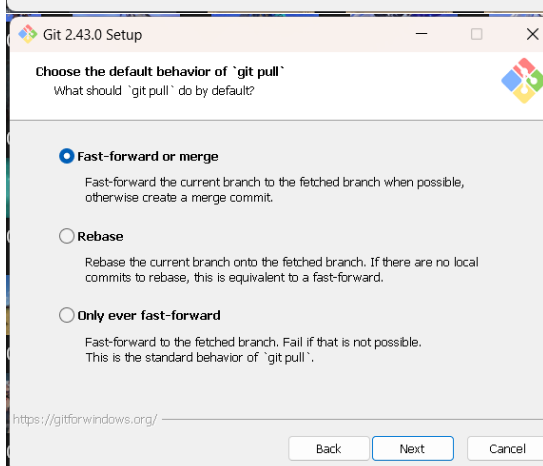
Git 2.43.0 Setup

Choose the default behavior of `git pull`
What should `git pull` do by default?

Fast-forward or merge
Fast-forward the current branch to the fetched branch when possible, otherwise create a merge commit.

Rebase
Rebase the current branch onto the fetched branch. If there are no local commits to rebase, this is equivalent to a fast-forward.

Only ever fast-forward
Fast-forward to the fetched branch. Fail if that is not possible. This is the standard behavior of `git pull`.

https://gitforwindows.org/

Back
Next
Cancel